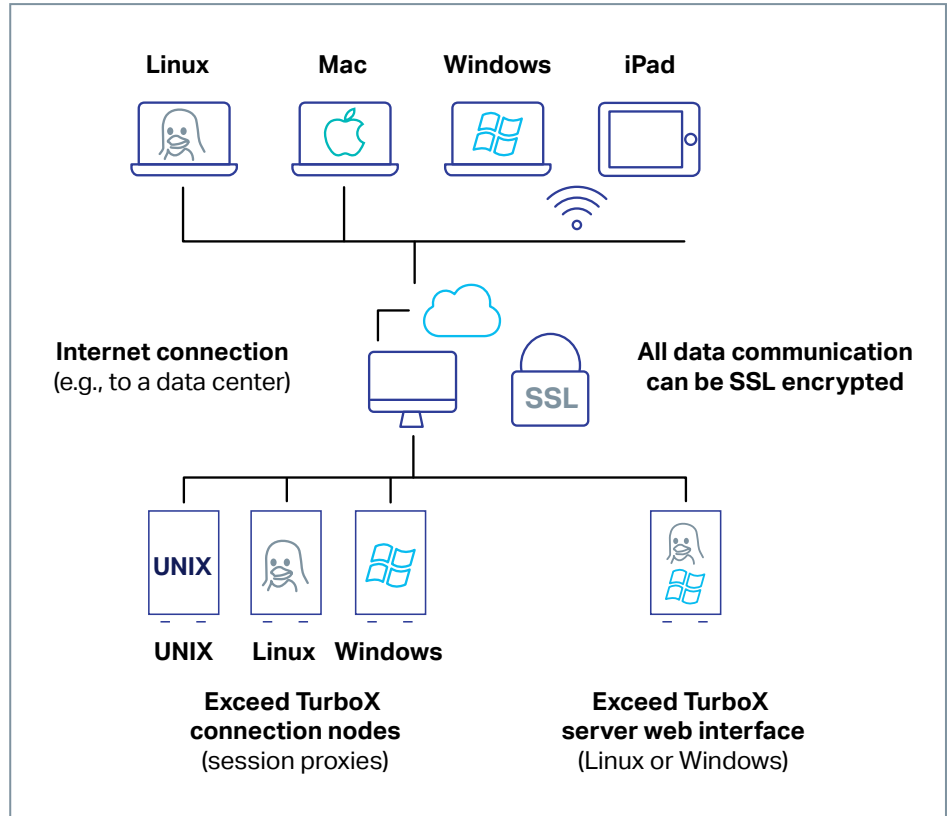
Linux Mac Windows iPad

Internet connection
(e.g., to a data center)

SSL

All data communication can be SSL encrypted

UNIX

UNIX Linux Windows

Exceed TurboX connection nodes
(session proxies)

Exceed TurboX server web interface
(Linux or Windows)